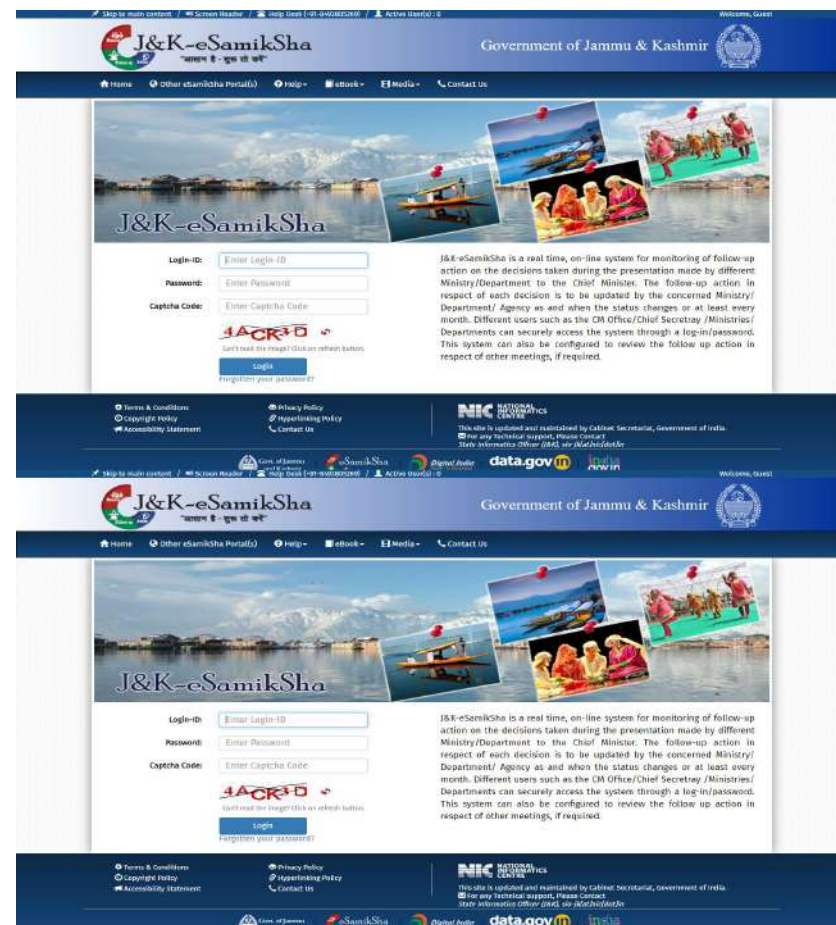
Skip to main content / Screen Reader / Help Desk (+91-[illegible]) / Active User(s) : 0 Welcome, Guest

J&K-eSamikSha
"आसान है - शुरू तो करें"

Government of Jammu & Kashmir

Home Other eSamikSha Portal(s) Help eBook Media Contact Us

J&K-eSamikSha

Login-ID: Enter Login-ID
Password: Enter Password
Captcha Code: Enter Captcha Code
4ACR3D
Can't read the image? Click on refresh button.
Login
Forgotten your password?

J&K-eSamikSha is a real time, on-line system for monitoring of follow-up action on the decisions taken during the presentation made by different Ministry/Department to the Chief Minister. The follow-up action in respect of each decision is to be updated by the concerned Ministry/ Department/ Agency as and when the status changes or at least every month. Different users such as the CM Office/Chief Secretray /Ministries/ Departments can securely access the system through a log-in/password. This system can also be configured to review the follow up action in respect of other meetings, if required.

Terms & Conditions
Copyright Policy
Accessibility Statement
Privacy Policy
Hyperlinking Policy
Contact Us

NIC NATIONAL INFORMATICS CENTRE
This site is updated and maintained by Cabinet Secretariat, Government of India.
For any Technical support, Please Contact
State Informatics Officer (J&K), sio-jk[at]nic[dot]in

Govt. of Jammu and Kashmir eSamikSha Digital India data.gov.in india.gov.in

Skip to main content / Screen Reader / Help Desk (+91-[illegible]) / Active User(s) : 0 Welcome, Guest

J&K-eSamikSha
"आसान है - शुरू तो करें"

Government of Jammu & Kashmir

Home Other eSamikSha Portal(s) Help eBook Media Contact Us

J&K-eSamikSha

Login-ID: Enter Login-ID
Password: Enter Password
Captcha Code: Enter Captcha Code
4ACR3D
Can't read the image? Click on refresh button.
Login
Forgotten your password?

J&K-eSamikSha is a real time, on-line system for monitoring of follow-up action on the decisions taken during the presentation made by different Ministry/Department to the Chief Minister. The follow-up action in respect of each decision is to be updated by the concerned Ministry/ Department/ Agency as and when the status changes or at least every month. Different users such as the CM Office/Chief Secretray /Ministries/ Departments can securely access the system through a log-in/password. This system can also be configured to review the follow up action in respect of other meetings, if required.

Terms & Conditions
Copyright Policy
Accessibility Statement
Privacy Policy
Hyperlinking Policy
Contact Us

NIC NATIONAL INFORMATICS CENTRE
This site is updated and maintained by Cabinet Secretariat, Government of India.
For any Technical support, Please Contact
State Informatics Officer (J&K), sio-jk[at]nic[dot]in

Govt. of Jammu eSamikSha Digital India data.gov.in india